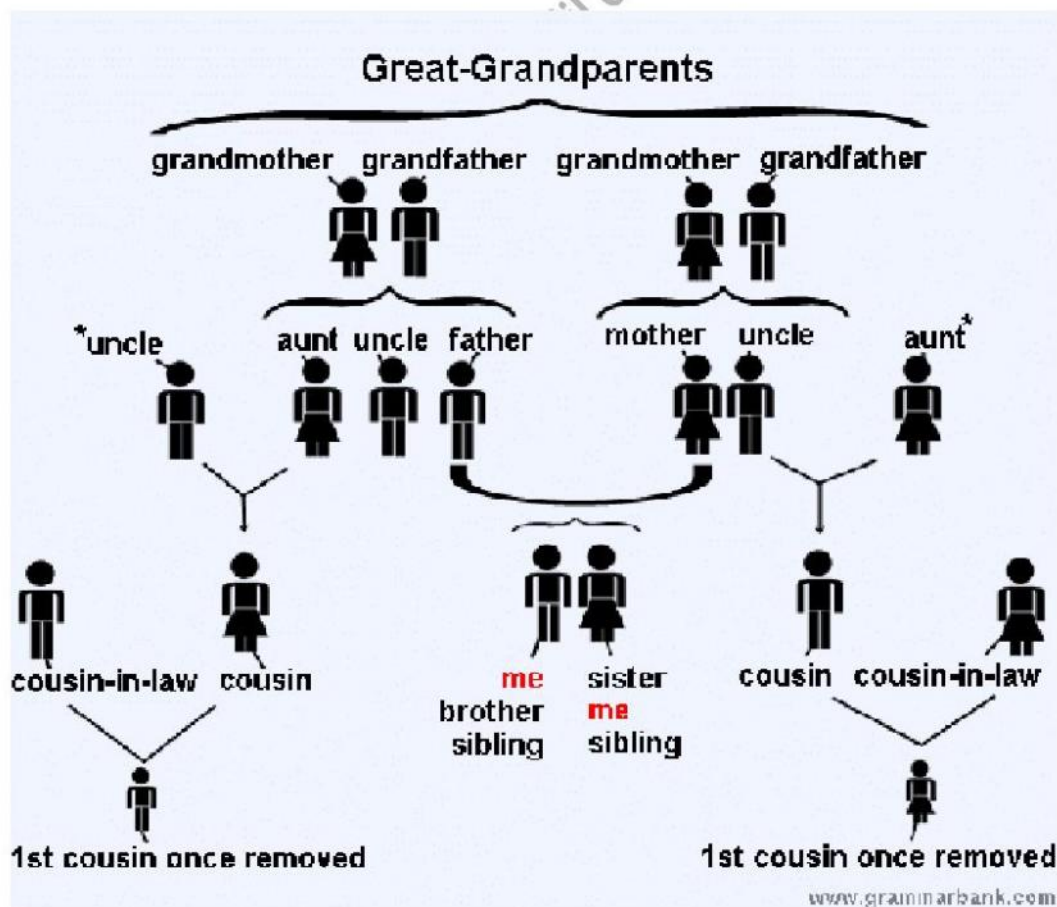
Great-Grandparents

grandmother grandfather grandmother grandfather

*uncle aunt uncle father mother uncle aunt*

cousin-in-law cousin

me
brother
sibling

sister
me
sibling

cousin cousin-in-law

1st cousin once removed

1st cousin once removed

www.grammarbank.com